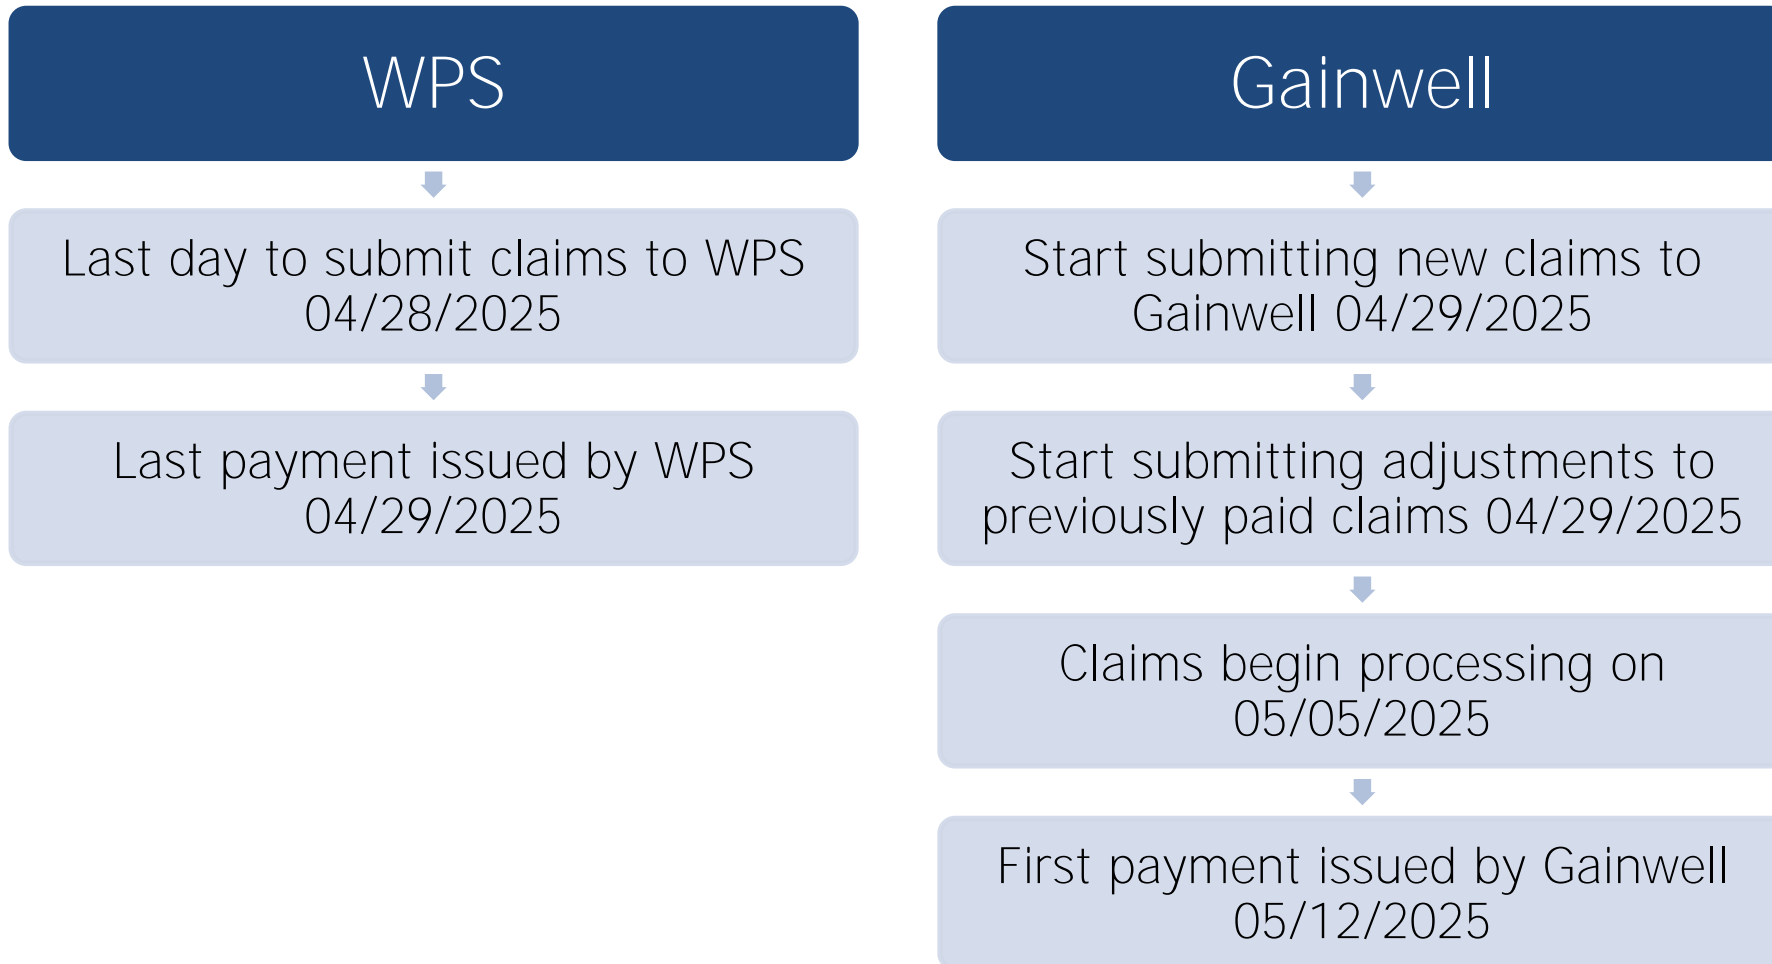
WPS

Last day to submit claims to WPS 04/28/2025

Last payment issued by WPS 04/29/2025

Gainwell

Start submitting new claims to Gainwell 04/29/2025

Start submitting adjustments to previously paid claims 04/29/2025

Claims begin processing on 05/05/2025

First payment issued by Gainwell 05/12/2025